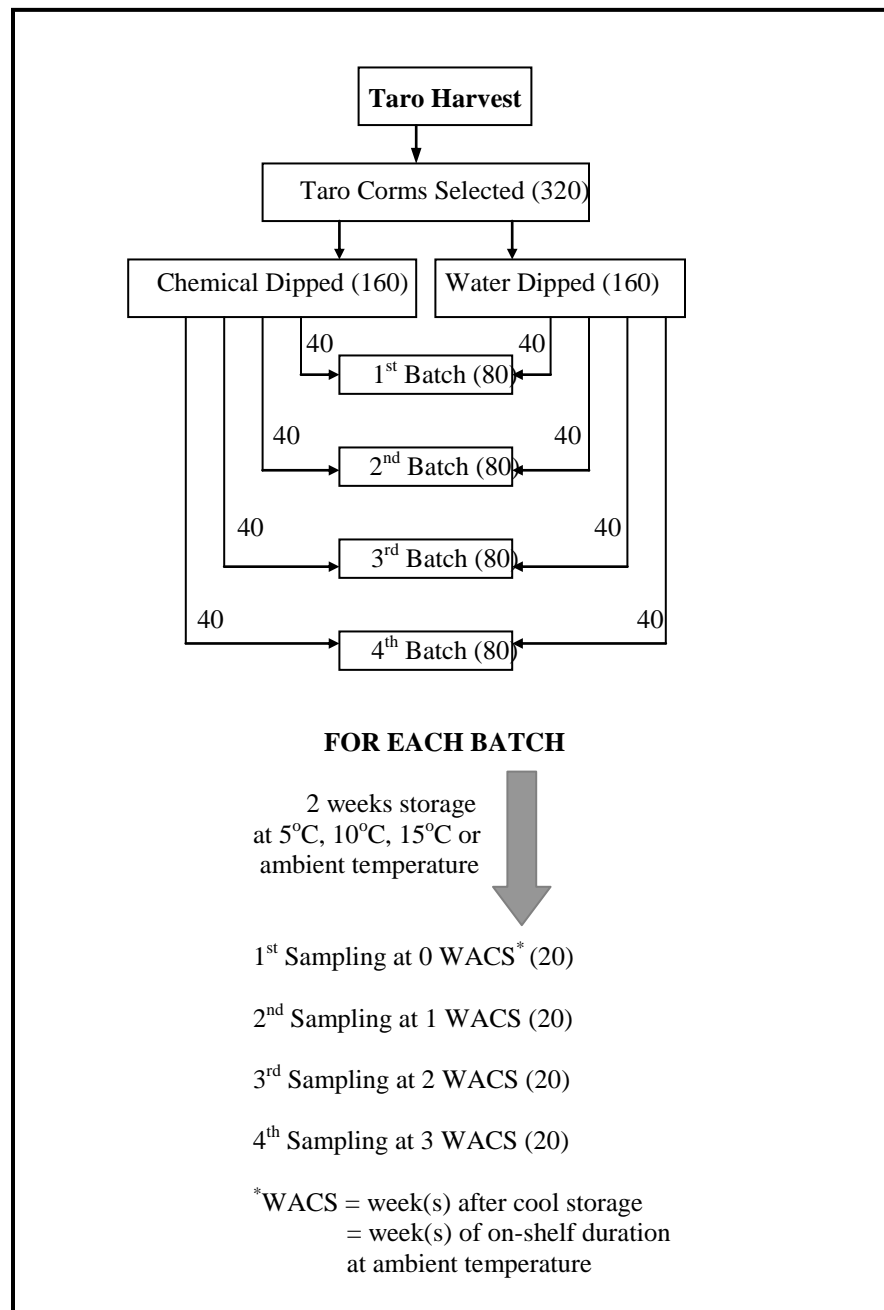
**Taro Harvest**

Taro Corms Selected (320)

Chemical Dipped (160)

Water Dipped (160)

40

40

$1^{st}$ Batch (80)

40

40

$2^{nd}$ Batch (80)

40

40

$3^{rd}$ Batch (80)

40

40

$4^{th}$ Batch (80)

**FOR EACH BATCH**

2 weeks storage at $5^{o}C$, $10^{o}C$, $15^{o}C$ or ambient temperature

$1^{st}$ Sampling at 0 WACS$^{*}$ (20)

$2^{nd}$ Sampling at 1 WACS (20)

$3^{rd}$ Sampling at 2 WACS (20)

$4^{th}$ Sampling at 3 WACS (20)

$^{*}$WACS = week(s) after cool storage
= week(s) of on-shelf duration at ambient temperature